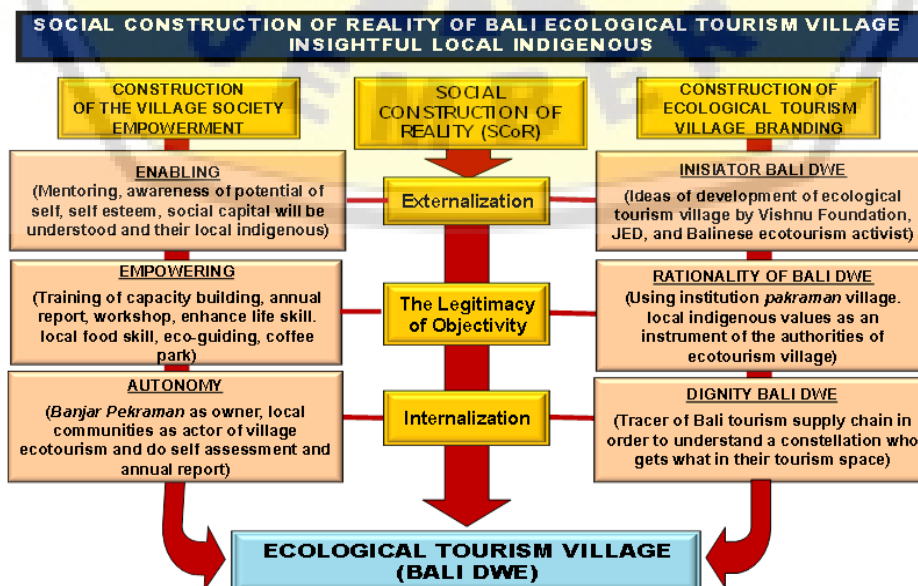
SOCIAL CONSTRUCTION OF REALITY OF BALI ECOLOGICAL TOURISM VILLAGE INSIGHTFUL LOCAL INDIGENOUS

CONSTRUCTION OF THE VILLAGE SOCIETY EMPOWERMENT

SOCIAL CONSTRUCTION OF REALITY (SCoR)

CONSTRUCTION OF ECOLOGICAL TOURISM VILLAGE BRANDING

ENABLING
(Mentoring, awareness of potential of self, self esteem, social capital will be understood and their local indigenous)

Externalization

INISIATOR BALI DWE
(Ideas of development of ecological tourism village by Vishnu Foundation, JED, and Balinese ecotourism activist)

EMPOWERING
(Training of capacity building, annual report, workshop, enhance life skill. local food skill, eco-guiding, coffee park)

The Legitimacy of Objectivity

RATIONALITY OF BALI DWE
(Using institution *pakraman* village. local indigenous values as an instrument of the authorities of ecotourism village)

AUTONOMY
(*Banjar Pekraman* as owner, local communities as actor of village ecotourism and do self assessment and annual report)

Internalization

DIGNITY BALI DWE
(Tracer of Bali tourism supply chain in order to understand a constellation who gets what in their tourism space)

ECOLOGICAL TOURISM VILLAGE (BALI DWE)